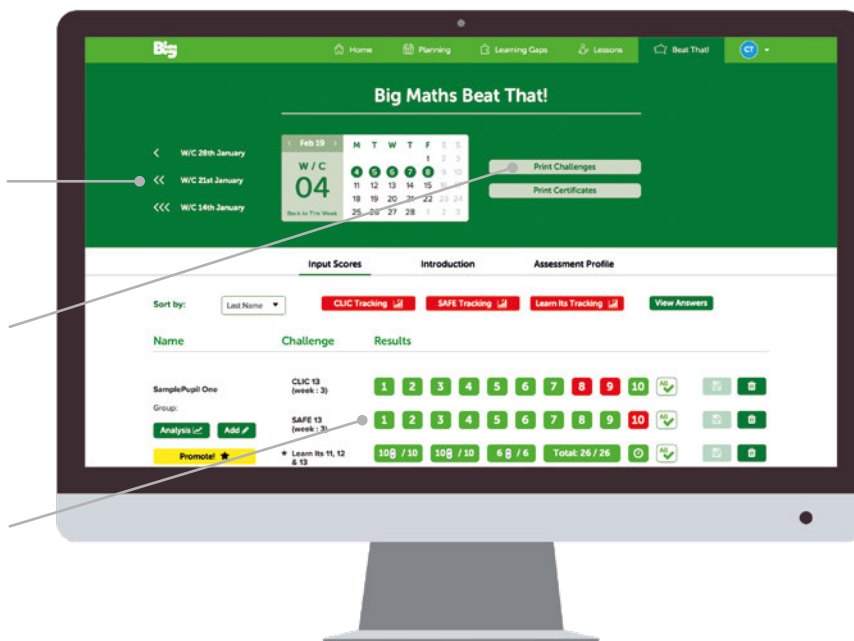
Big

Home Planning Learning Gaps Lessons Beat That! CT

Big Maths Beat That!

< W/C 28th January
<< W/C 21st January
<<< W/C 14th January

< Feb 19 >
W/C
04
Back to This Week

| M | T | W | T | F | S | S |
|---|---|---|---|---|---|---|
| | | | | 1 | 2 | 3 |
| 4 | 5 | 6 | 7 | 8 | 9 | 10 |
| 11 | 12 | 13 | 14 | 15 | 16 | 17 |
| 18 | 19 | 20 | 21 | 22 | 23 | 24 |
| 25 | 26 | 27 | 28 | 1 | 2 | 3 |

Print Challenges
Print Certificates

Input Scores Introduction Assessment Profile

Sort by: Last Name CLIC Tracking SAFE Tracking Learn Its Tracking View Answers

Name Challenge Results

SamplePupil One
Group:
Analysis Add
Promote!

CLIC 13 (week : 3) 1 2 3 4 5 6 7 8 9 10 All

SAFE 13 (week : 3) 1 2 3 4 5 6 7 8 9 10 All

★ Learn Its 11, 12 & 13 10 / 10 10 / 10 6 / 6 Total: 26 / 26 All